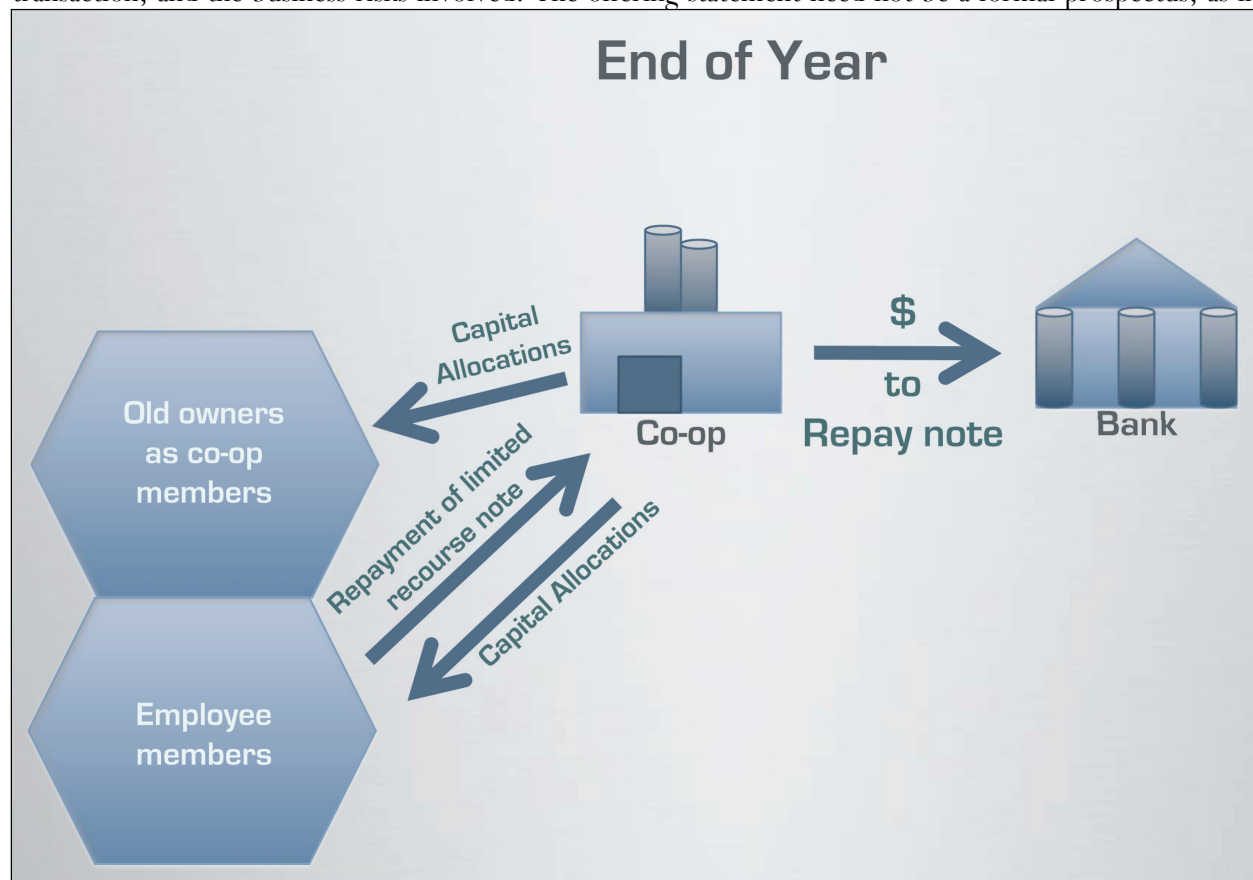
transaction, and the business risks involved. The offering statement need not be a formal prospectus, as it

End of Year

Capital Allocations

$

to

Repay note

Co-op

Bank

Old owners as co-op members

Repayment of limited recourse note

Capital Allocations

Employee members